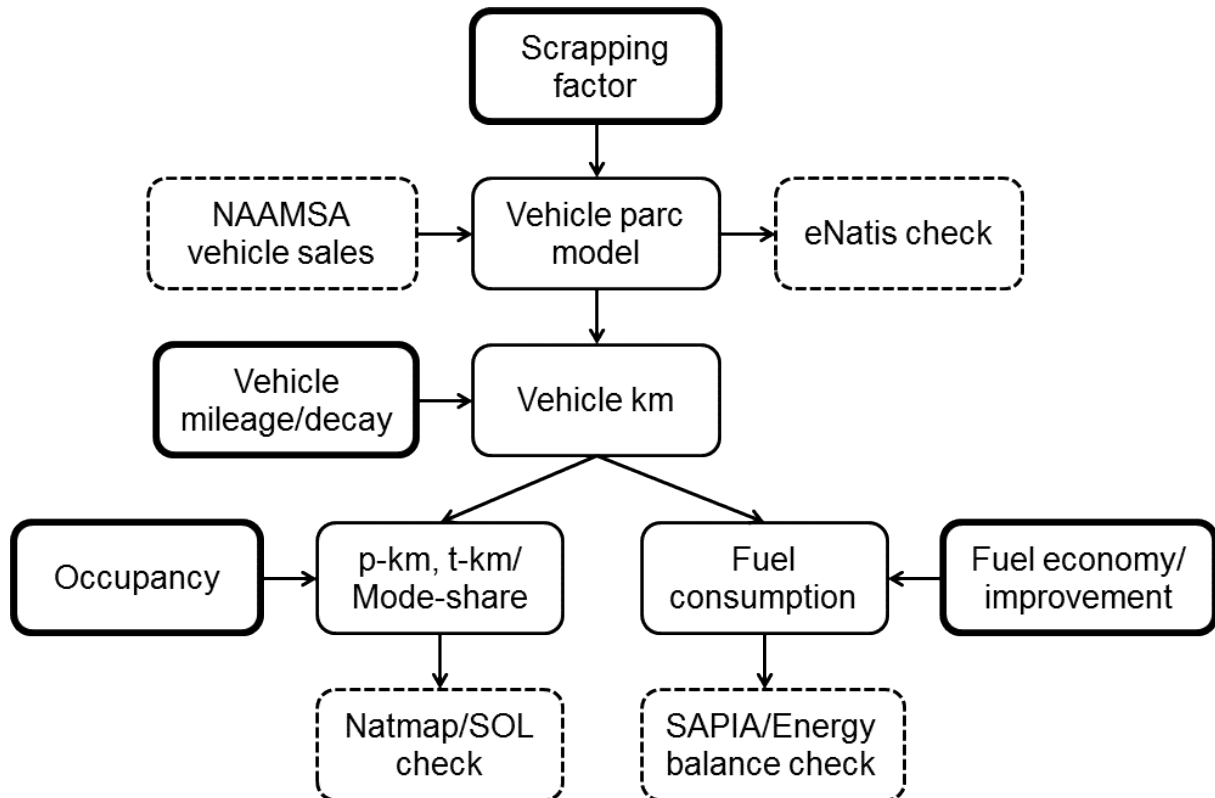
Scrapping factor

NAAMSA vehicle sales

Vehicle parc model

eNatis check

Vehicle mileage/decay

Vehicle km

Occupancy

p-km, t-km/ Mode-share

Fuel consumption

Fuel economy/ improvement

Natmap/SOL check

SAPIA/Energy balance check